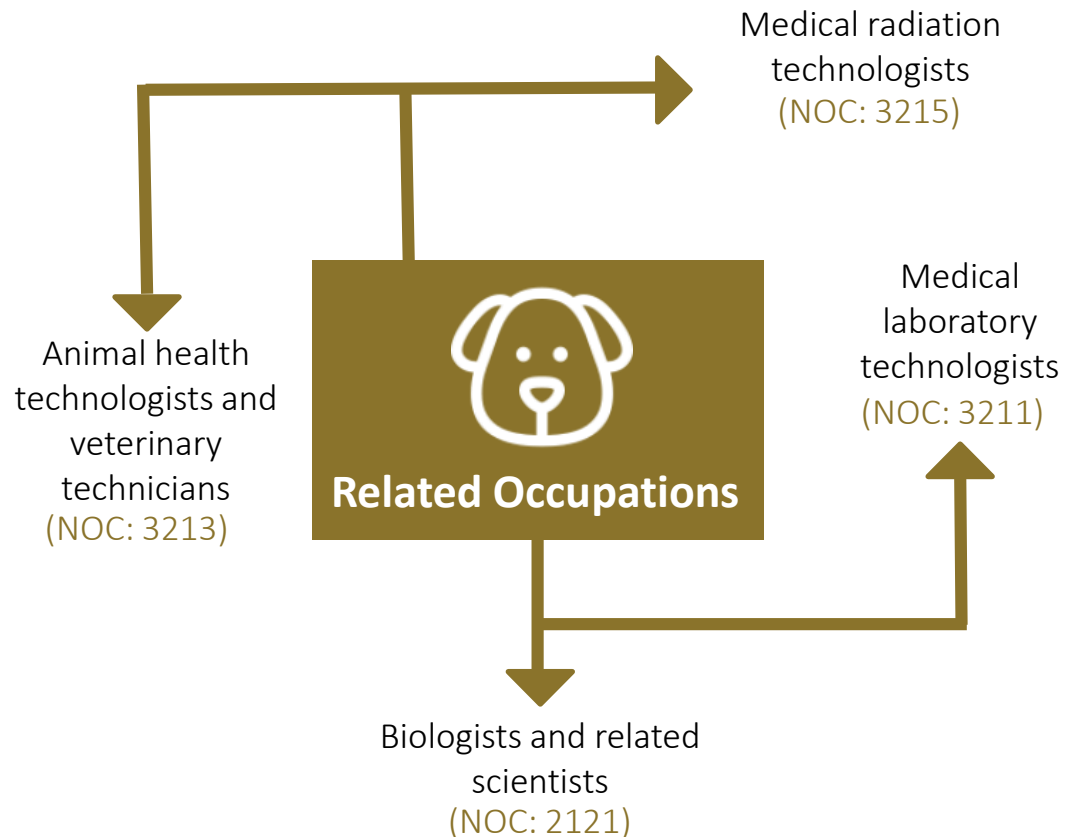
Related Occupations

Medical radiation technologists (NOC: 3215)

Animal health technologists and veterinary technicians (NOC: 3213)

Medical laboratory technologists (NOC: 3211)

Biologists and related scientists (NOC: 2121)